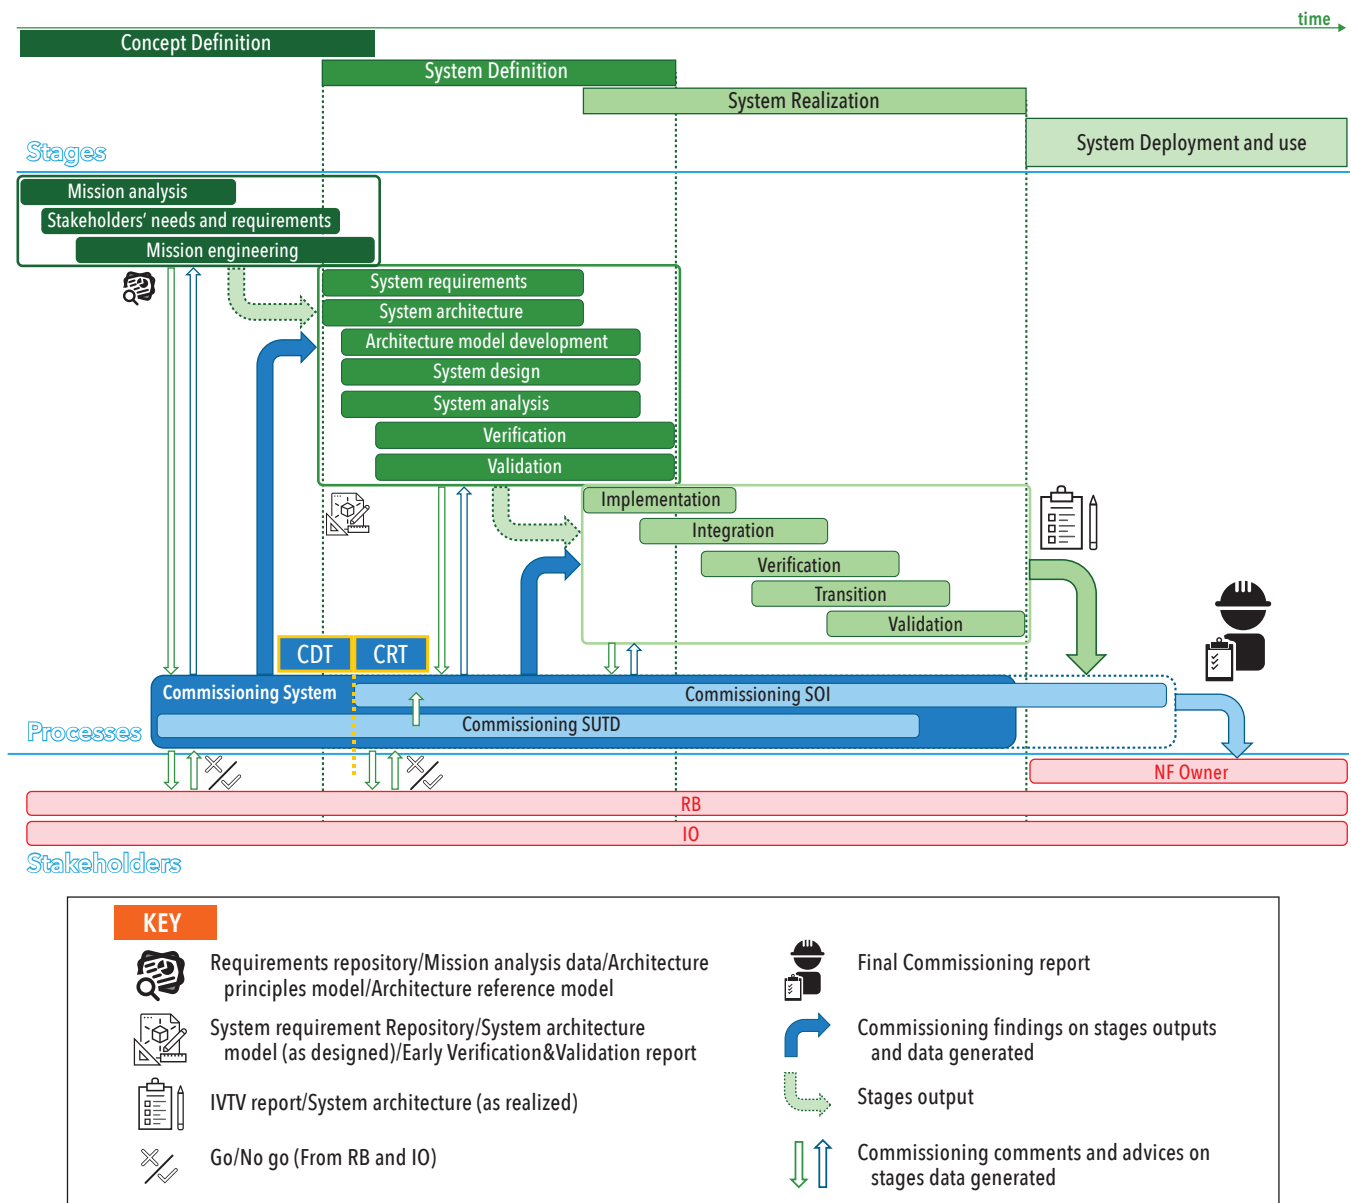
time

Concept Definition

System Definition

System Realization

System Deployment and use

Stages

Mission analysis

Stakeholders' needs and requirements

Mission engineering

System requirements

System architecture

Architecture model development

System design

System analysis

Verification

Validation

Implementation

Integration

Verification

Transition

Validation

CDT

CRT

Commissioning System

Commissioning SOI

Commissioning SUTD

Processes

NF Owner

RB

IO

Stakeholders

KEY

Requirements repository/Mission analysis data/Architecture principles model/Architecture reference model

System requirement Repository/System architecture model (as designed)/Early Verification&Validation report

IVTV report/System architecture (as realized)

Go/No go (From RB and IO)

Final Commissioning report

Commissioning findings on stages outputs and data generated

Stages output

Commissioning comments and advices on stages data generated